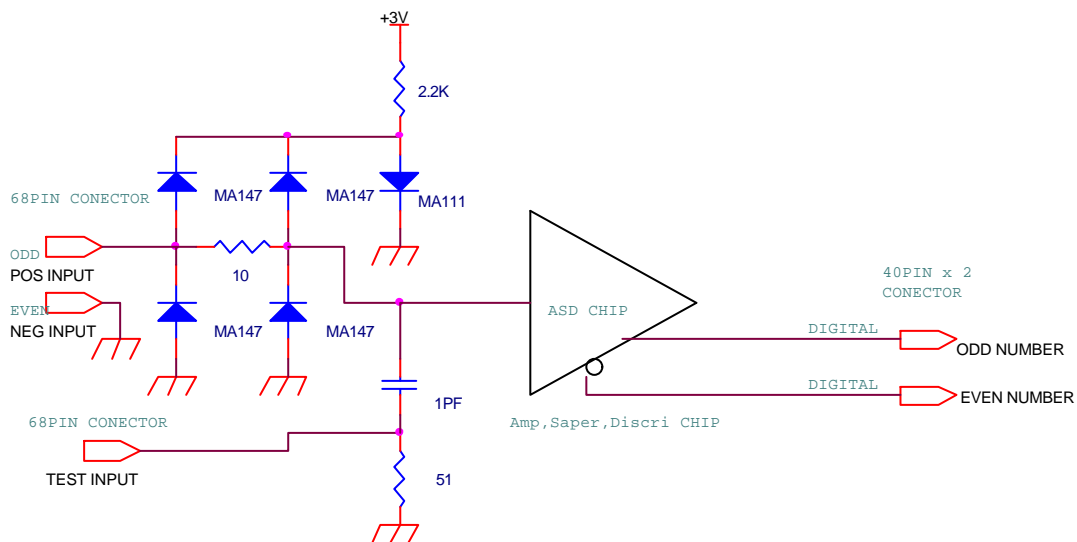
+3V

2.2K

68PIN CONECTOR

MA147

MA147

MA111

ODD
POS INPUT

10

EVEN
NEG INPUT

MA147

MA147

ASD CHIP

40PIN x 2
CONECTOR

DIGITAL

ODD NUMBER

DIGITAL

EVEN NUMBER

1PF

68PIN CONECTOR

Amp,Saper,Discri CHIP

TEST INPUT

51